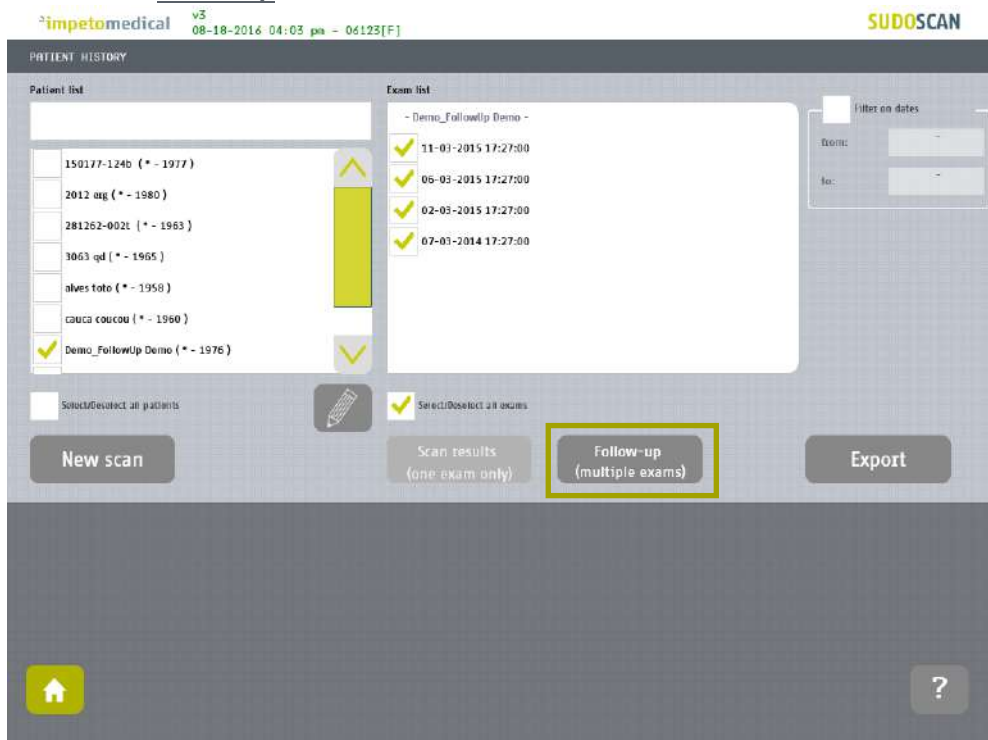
impetomedical v3
08-18-2016 04:03 pm - 06123[F]

SUDOSCAN

PATIENT HISTORY

Patient list

150177-124b ( * - 1977 )
2012 arg ( * - 1980 )
281262-002t ( * - 1963 )
3063 qd ( * - 1965 )
alves toto ( * - 1958 )
cauca coucou ( * - 1960 )
Demo_FollowUp Demo ( * - 1976 )

Select/Deselect all patients

Exam list

- Demo_FollowUp Demo -
11-03-2015 17:27:00
06-03-2015 17:27:00
02-03-2015 17:27:00
07-03-2014 17:27:00

Select/Deselect all exams

Filter on dates
from:
to:

New scan

Scan results
(one exam only)

Follow-up
(multiple exams)

Export

?